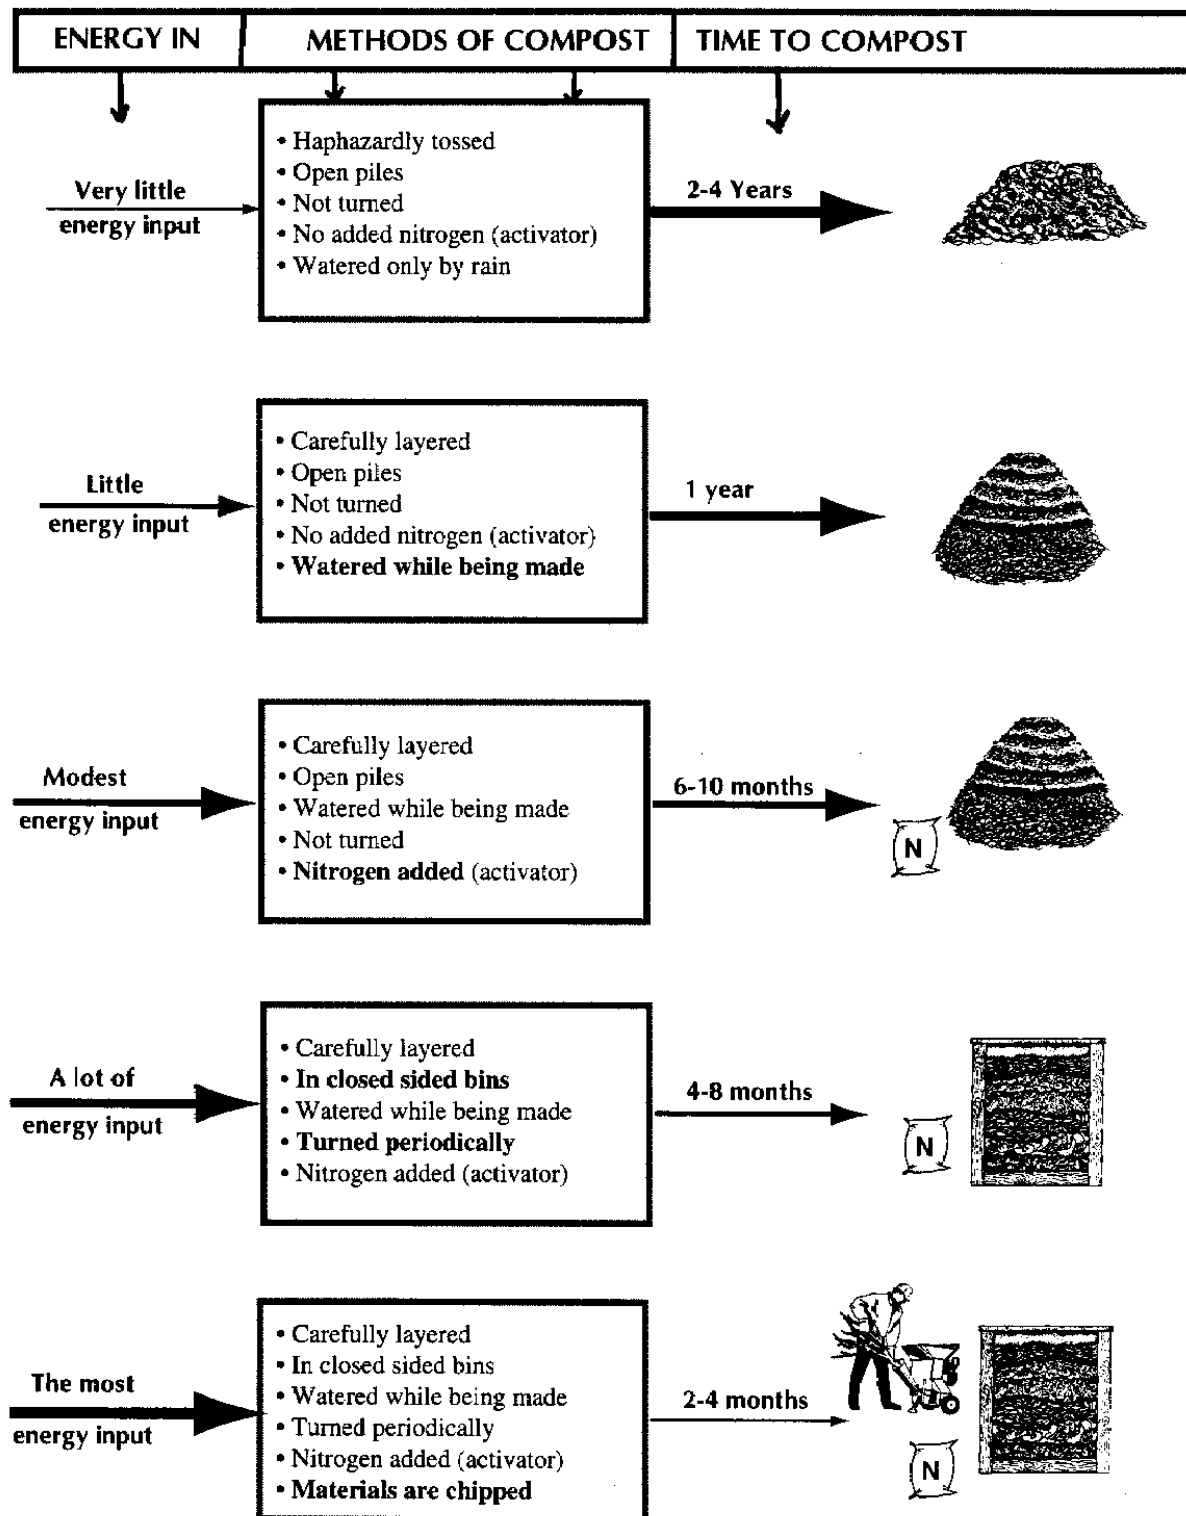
ENERGY IN

METHODS OF COMPOST

TIME TO COMPOST

Very little energy input

• Haphazardly tossed
• Open piles
• Not turned
• No added nitrogen (activator)
• Watered only by rain

2-4 Years

Little energy input

• Carefully layered
• Open piles
• Not turned
• No added nitrogen (activator)
• Watered while being made

1 year

Modest energy input

• Carefully layered
• Open piles
• Watered while being made
• Not turned
• Nitrogen added (activator)

6-10 months

N

A lot of energy input

• Carefully layered
• In closed sided bins
• Watered while being made
• Turned periodically
• Nitrogen added (activator)

4-8 months

N

The most energy input

• Carefully layered
• In closed sided bins
• Watered while being made
• Turned periodically
• Nitrogen added (activator)
• Materials are chipped

2-4 months

N